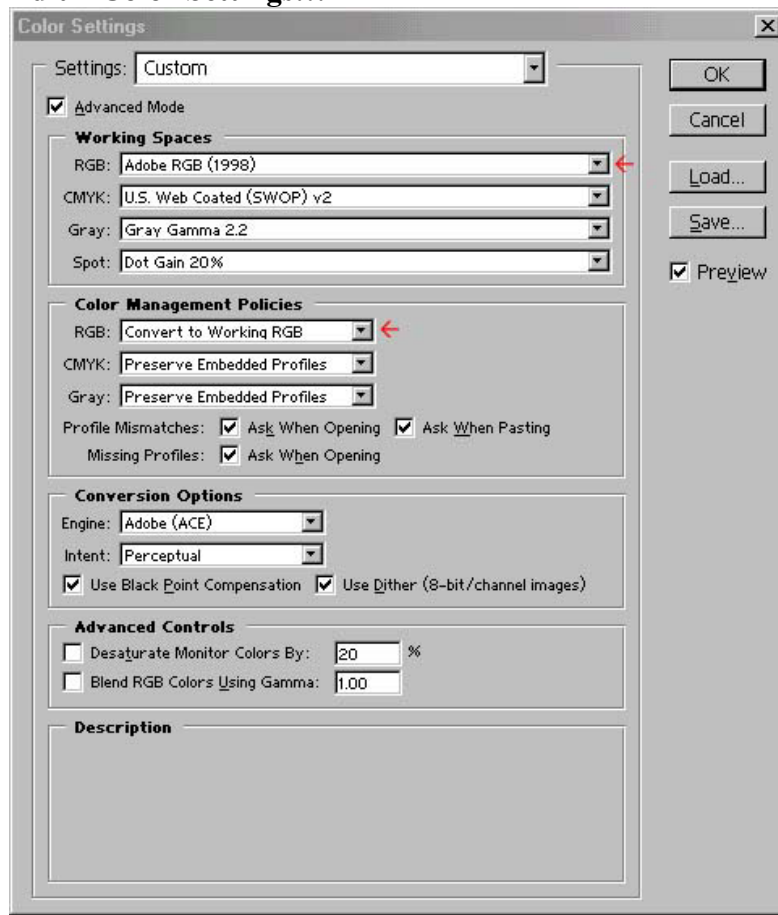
Color Settings

Settings: Custom

Advanced Mode

Working Spaces

RGB: Adobe RGB (1998)

CMYK: U.S. Web Coated (SWOP) v2

Gray: Gray Gamma 2.2

Spot: Dot Gain 20%

Color Management Policies

RGB: Convert to Working RGB

CMYK: Preserve Embedded Profiles

Gray: Preserve Embedded Profiles

Profile Mismatches: Ask When Opening Ask When Pasting

Missing Profiles: Ask When Opening

Conversion Options

Engine: Adobe (ACE)

Intent: Perceptual

Use Black Point Compensation Use Dither (8-bit/channel images)

Advanced Controls

Desaturate Monitor Colors By: 20 %

Blend RGB Colors Using Gamma: 1.00

Description

OK

Cancel

Load...

Save...

Preview